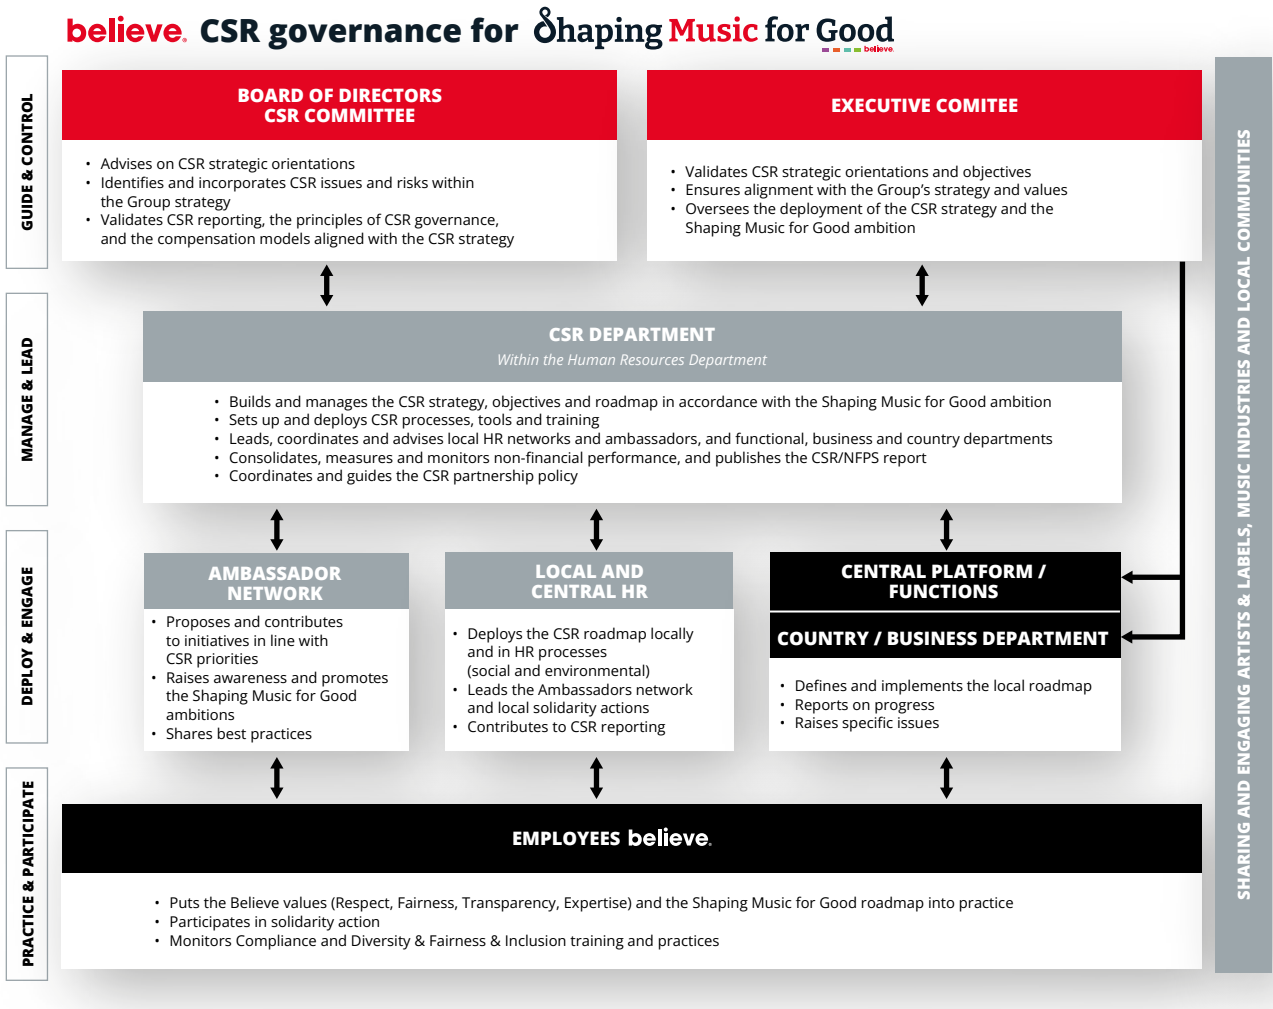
believe. CSR governance for Shaping Music for Good believe.

GUIDE & CONTROL

BOARD OF DIRECTORS
CSR COMMITTEE

• Advises on CSR strategic orientations
• Identifies and incorporates CSR issues and risks within the Group strategy
• Validates CSR reporting, the principles of CSR governance, and the compensation models aligned with the CSR strategy

EXECUTIVE COMITEE

• Validates CSR strategic orientations and objectives
• Ensures alignment with the Group's strategy and values
• Oversees the deployment of the CSR strategy and the Shaping Music for Good ambition

MANAGE & LEAD

CSR DEPARTMENT
Within the Human Resources Department

• Builds and manages the CSR strategy, objectives and roadmap in accordance with the Shaping Music for Good ambition
• Sets up and deploys CSR processes, tools and training
• Leads, coordinates and advises local HR networks and ambassadors, and functional, business and country departments
• Consolidates, measures and monitors non-financial performance, and publishes the CSR/NFPS report
• Coordinates and guides the CSR partnership policy

DEPLOY & ENGAGE

AMBASSADOR NETWORK

• Proposes and contributes to initiatives in line with CSR priorities
• Raises awareness and promotes the Shaping Music for Good ambitions
• Shares best practices

LOCAL AND CENTRAL HR

• Deploys the CSR roadmap locally and in HR processes (social and environmental)
• Leads the Ambassadors network and local solidarity actions
• Contributes to CSR reporting

CENTRAL PLATFORM / FUNCTIONS

COUNTRY / BUSINESS DEPARTMENT

• Defines and implements the local roadmap
• Reports on progress
• Raises specific issues

PRACTICE & PARTICIPATE

EMPLOYEES believe.

• Puts the Believe values (Respect, Fairness, Transparency, Expertise) and the Shaping Music for Good roadmap into practice
• Participates in solidarity action
• Monitors Compliance and Diversity & Fairness & Inclusion training and practices

SHARING AND ENGAGING ARTISTS & LABELS, MUSIC INDUSTRIES AND LOCAL COMMUNITIES